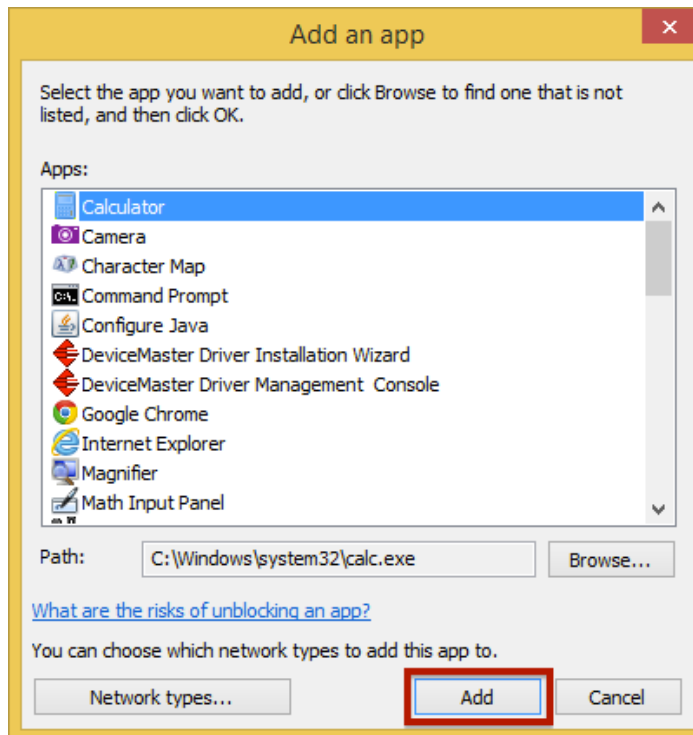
Add an app

Select the app you want to add, or click Browse to find one that is not listed, and then click OK.

Apps:

Calculator
Camera
Character Map
Command Prompt
Configure Java
DeviceMaster Driver Installation Wizard
DeviceMaster Driver Management Console
Google Chrome
Internet Explorer
Magnifier
Math Input Panel

Path: C:\Windows\system32\calc.exe Browse...

What are the risks of unblocking an app?

You can choose which network types to add this app to.

Network types... Add Cancel